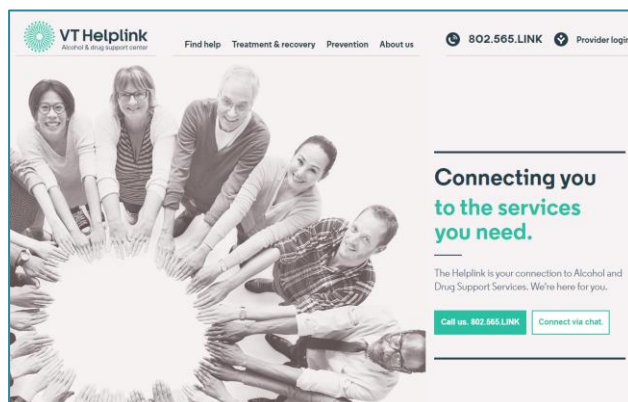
VT Helplink
Alcohol & drug support center

Find help Treatment & recovery Prevention About us

802.565.LINK Provider login

Connecting you to the services you need.

The Helplink is your connection to Alcohol and Drug Support Services. We're here for you.

Call us. 802.565.LINK Connect via chat.